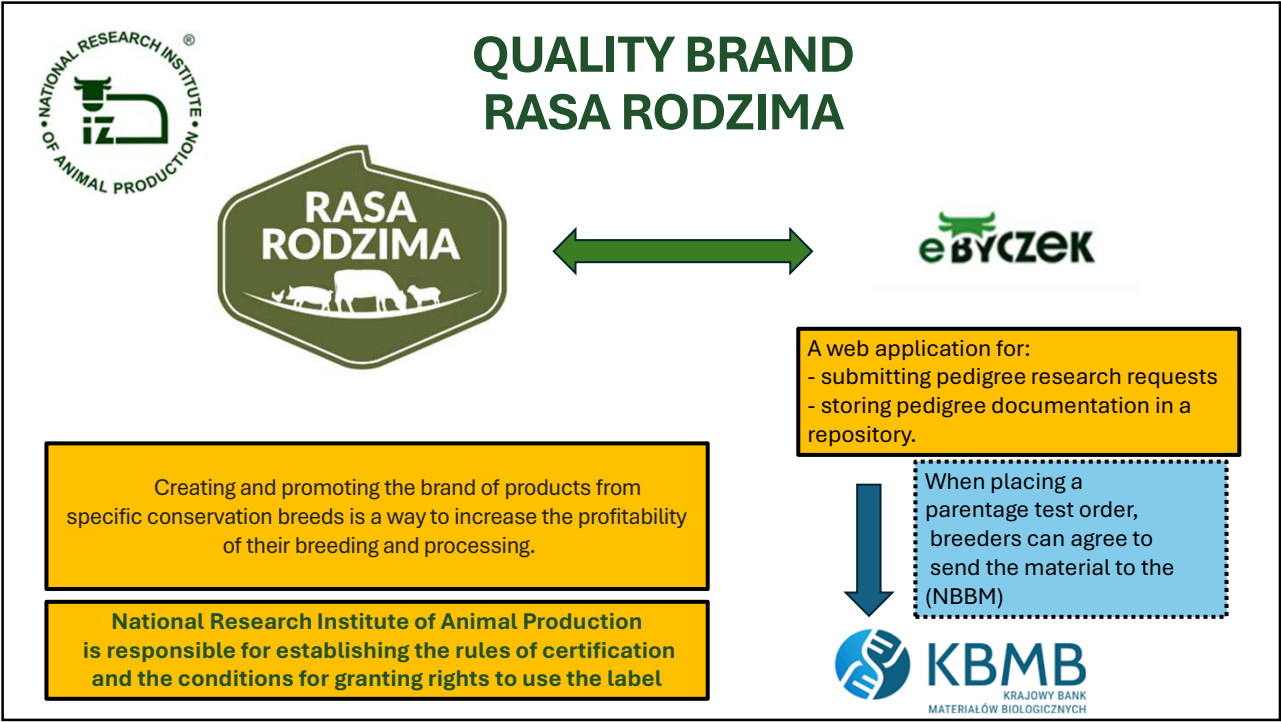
NATIONAL RESEARCH INSTITUTE OF ANIMAL PRODUCTION ®
iZ

QUALITY BRAND
RASA RODZIMA

RASA RODZIMA

eBYCZEK

A web application for:
- submitting pedigree research requests
- storing pedigree documentation in a repository.

When placing a parentage test order, breeders can agree to send the material to the (NBBM)

Creating and promoting the brand of products from specific conservation breeds is a way to increase the profitability of their breeding and processing.

National Research Institute of Animal Production is responsible for establishing the rules of certification and the conditions for granting rights to use the label

KBMB
KRAJOWY BANK MATERIAŁÓW BIOLOGICZNYCH